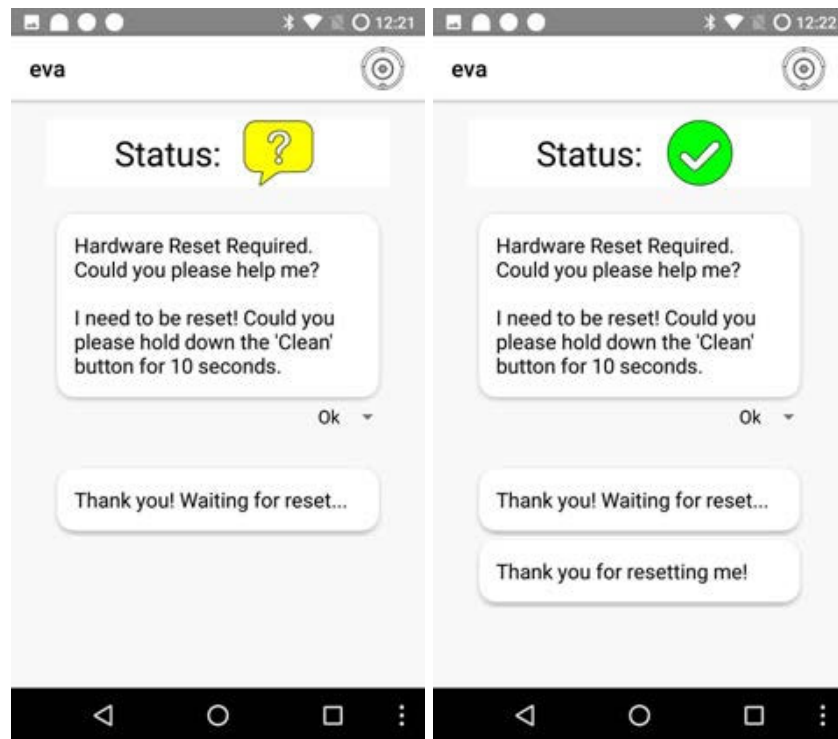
12:21

eva

Status: ?

Hardware Reset Required. Could you please help me?

I need to be reset! Could you please hold down the 'Clean' button for 10 seconds.

Ok

Thank you! Waiting for reset...

12:22

eva

Status:

Hardware Reset Required. Could you please help me?

I need to be reset! Could you please hold down the 'Clean' button for 10 seconds.

Ok

Thank you! Waiting for reset...

Thank you for resetting me!